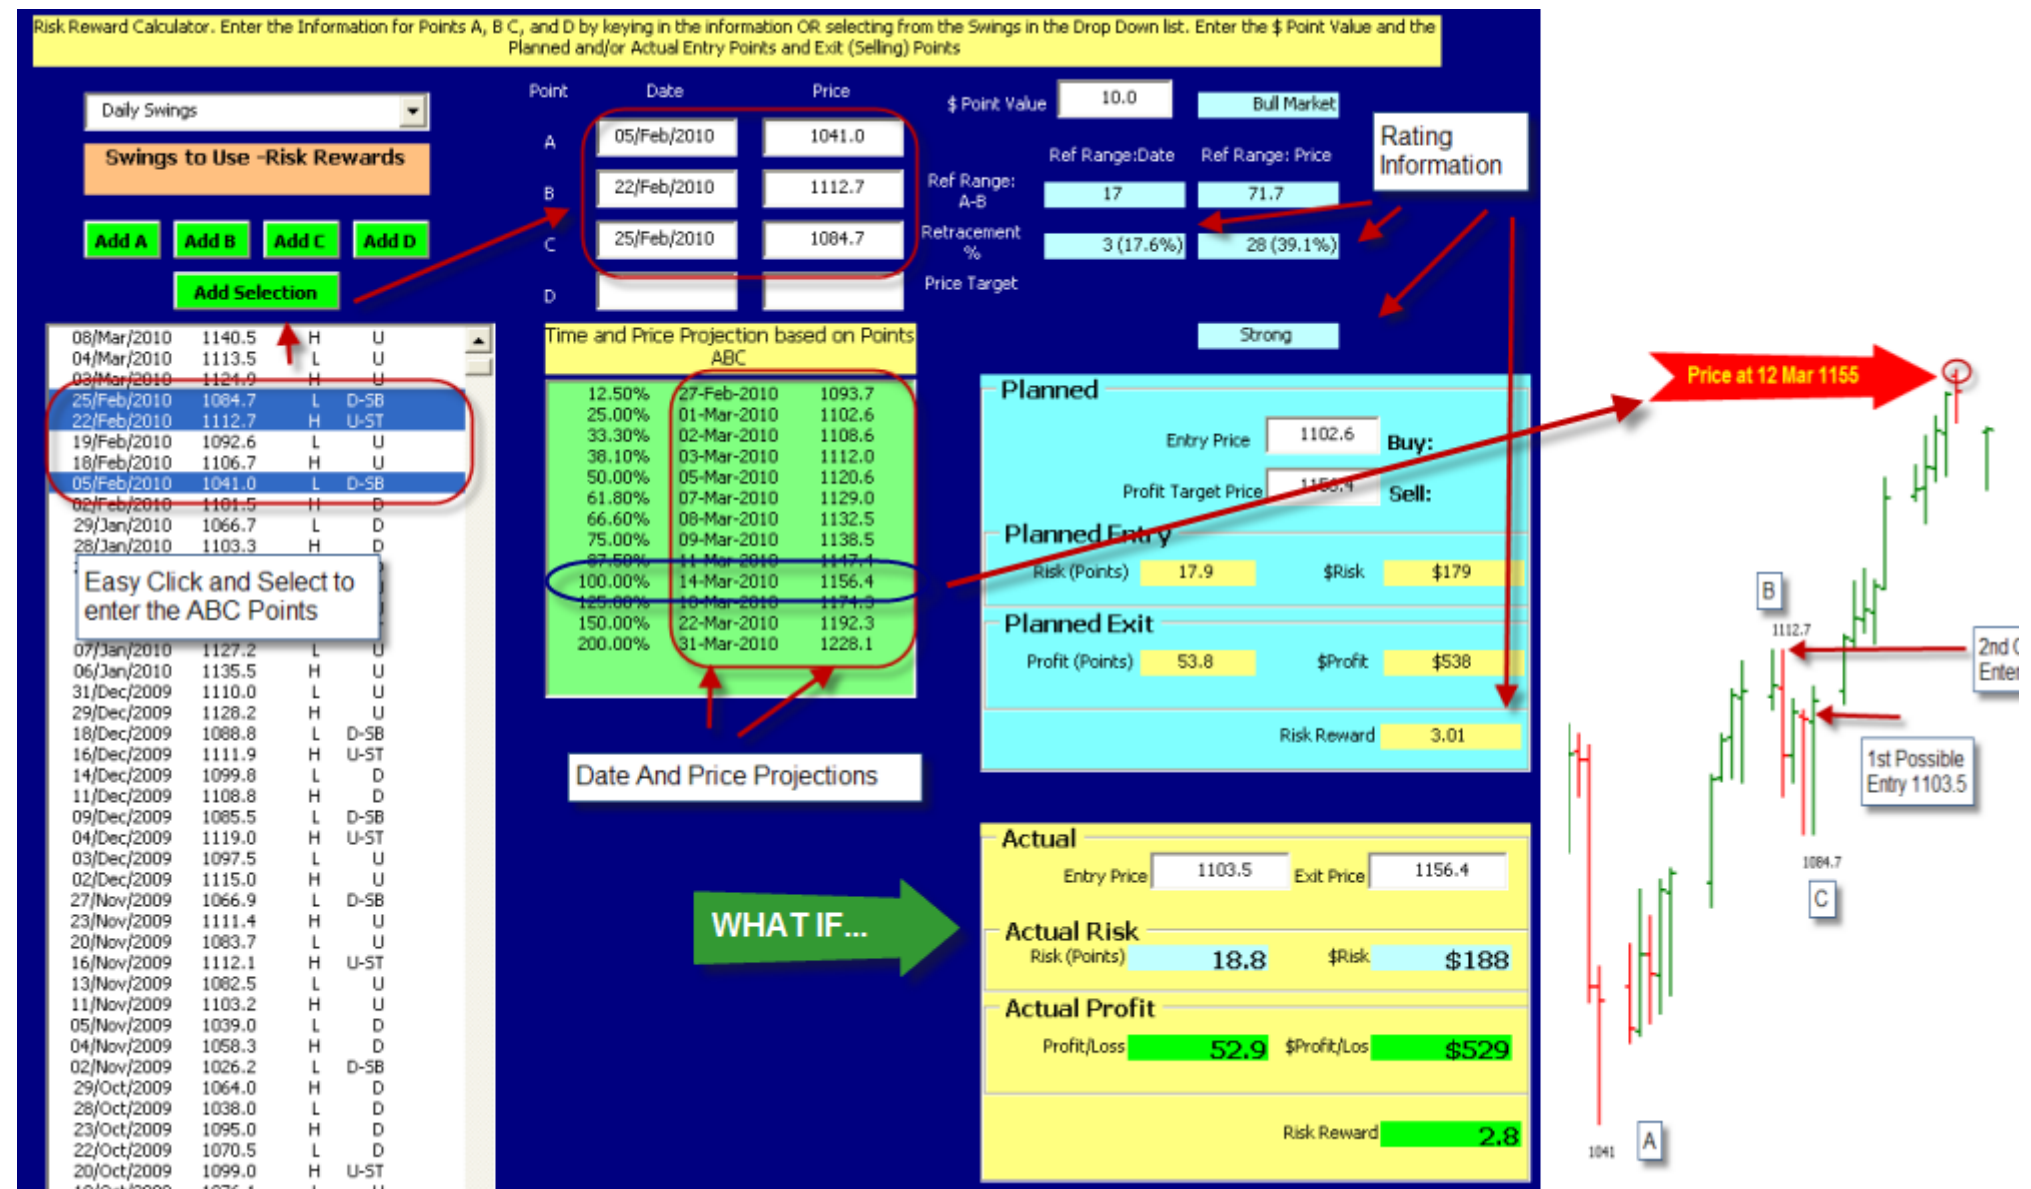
Risk Reward Calculator. Enter the Information for Points A, B C, and D by keying in the information OR selecting from the Swings in the Drop Down list. Enter the $ Point Value and the Planned and/or Actual Entry Points and Exit (Selling) Points

Daily Swings

Swings to Use -Risk Rewards

Add A Add B Add C Add D

Add Selection

| | | | |
|---|---|---|---|
| 08/Mar/2010 | 1140.5 | H | U |
| 04/Mar/2010 | 1113.5 | L | U |
| 03/Mar/2010 | 1124.9 | H | U |
| 25/Feb/2010 | 1084.7 | L | D-SB |
| 22/Feb/2010 | 1112.7 | H | U-ST |
| 19/Feb/2010 | 1092.6 | L | U |
| 18/Feb/2010 | 1106.7 | H | U |
| 05/Feb/2010 | 1041.0 | L | D-SB |
| 02/Feb/2010 | 1101.5 | H | D |
| 29/Jan/2010 | 1066.7 | L | D |
| 28/Jan/2010 | 1103.3 | H | D |
| 07/Jan/2010 | 1127.2 | L | U |
| 06/Jan/2010 | 1135.5 | H | U |
| 31/Dec/2009 | 1110.0 | L | U |
| 29/Dec/2009 | 1128.2 | H | U |
| 18/Dec/2009 | 1088.8 | L | D-SB |
| 16/Dec/2009 | 1111.9 | H | U-ST |
| 14/Dec/2009 | 1099.8 | L | D |
| 11/Dec/2009 | 1108.8 | H | D |
| 09/Dec/2009 | 1085.5 | L | D-SB |
| 04/Dec/2009 | 1119.0 | H | U-ST |
| 03/Dec/2009 | 1097.5 | L | U |
| 02/Dec/2009 | 1115.0 | H | U |
| 27/Nov/2009 | 1066.9 | L | D-SB |
| 23/Nov/2009 | 1111.4 | H | U |
| 20/Nov/2009 | 1083.7 | L | U |
| 16/Nov/2009 | 1112.1 | H | U-ST |
| 13/Nov/2009 | 1082.5 | L | U |
| 11/Nov/2009 | 1103.2 | H | U |
| 05/Nov/2009 | 1039.0 | L | D |
| 04/Nov/2009 | 1058.3 | H | D |
| 02/Nov/2009 | 1026.2 | L | D-SB |
| 29/Oct/2009 | 1064.0 | H | D |
| 28/Oct/2009 | 1038.0 | L | D |
| 23/Oct/2009 | 1095.0 | H | D |
| 22/Oct/2009 | 1070.5 | L | D |
| 20/Oct/2009 | 1099.0 | H | U-ST |

Easy Click and Select to enter the ABC Points

| Point | Date | Price |
|---|---|---|
| A | 05/Feb/2010 | 1041.0 |
| B | 22/Feb/2010 | 1112.7 |
| C | 25/Feb/2010 | 1084.7 |
| D | | |

Time and Price Projection based on Points ABC

| | | |
|---|---|---|
| 12.50% | 27-Feb-2010 | 1093.7 |
| 25.00% | 01-Mar-2010 | 1102.6 |
| 33.30% | 02-Mar-2010 | 1108.6 |
| 38.10% | 03-Mar-2010 | 1112.0 |
| 50.00% | 05-Mar-2010 | 1120.6 |
| 61.80% | 07-Mar-2010 | 1129.0 |
| 66.60% | 08-Mar-2010 | 1132.5 |
| 75.00% | 09-Mar-2010 | 1138.5 |
| 87.50% | 11-Mar-2010 | 1147.4 |
| 100.00% | 14-Mar-2010 | 1156.4 |
| 125.00% | 18-Mar-2010 | 1174.3 |
| 150.00% | 22-Mar-2010 | 1192.3 |
| 200.00% | 31-Mar-2010 | 1228.1 |

Date And Price Projections

$ Point Value 10.0 Bull Market
Ref Range:Date Ref Range: Price
Ref Range: A-B 17 71.7
Retracement % 3 (17.6%) 28 (39.1%)
Price Target
Strong

Rating Information

Planned
Entry Price 1102.6 Buy:
Profit Target Price 1156.4 Sell:
Planned Entry
Risk (Points) 17.9 $Risk $179
Planned Exit
Profit (Points) 53.8 $Profit $538
Risk Reward 3.01

WHAT IF...

Actual
Entry Price 1103.5 Exit Price 1156.4
Actual Risk
Risk (Points) 18.8 $Risk $188
Actual Profit
Profit/Loss 52.9 $Profit/Los $529
Risk Reward 2.8

Price at 12 Mar 1155
B
1112.7
2nd C Enter
1st Possible Entry 1103.5
1084.7
C
1041
A